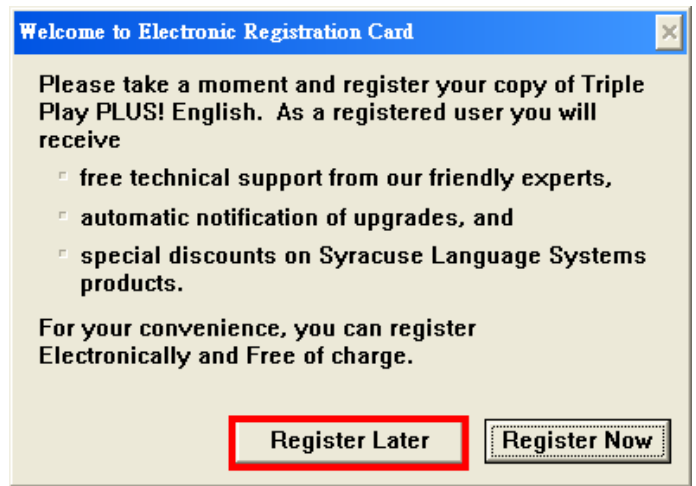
Welcome to Electronic Registration Card

Please take a moment and register your copy of Triple Play PLUS! English. As a registered user you will receive

free technical support from our friendly experts,

automatic notification of upgrades, and

special discounts on Syracuse Language Systems products.

For your convenience, you can register Electronically and Free of charge.

Register Later

Register Now